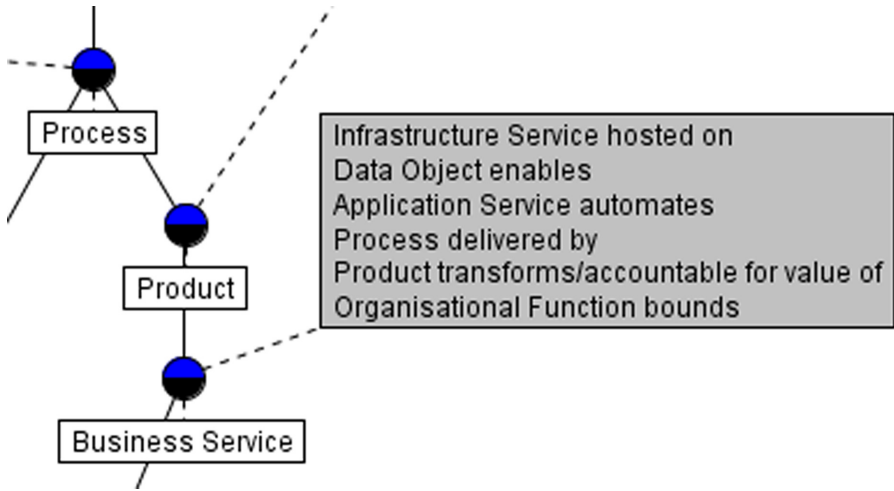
Process

Product

Business Service

Infrastructure Service hosted on
Data Object enables
Application Service automates
Process delivered by
Product transforms/accountable for value of
Organisational Function bounds